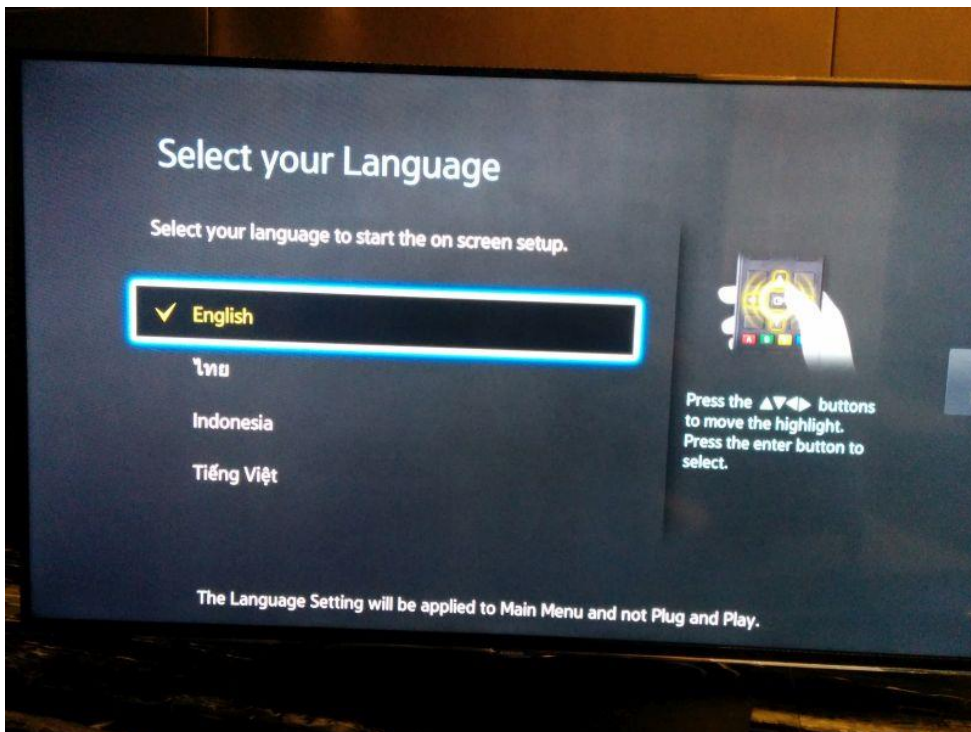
Select your Language

Select your language to start the on screen setup.

✓ English

ไทย

Indonesia

Tiếng Việt

Press the ▲▼◀▶ buttons to move the highlight. Press the enter button to select.

The Language Setting will be applied to Main Menu and not Plug and Play.